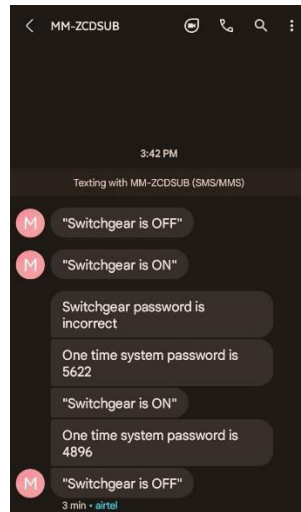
MM-ZCDSUB

3:42 PM

Texting with MM-ZCDSUB (SMS/MMS)

M "Switchgear is OFF"

M "Switchgear is ON"

Switchgear password is incorrect

One time system password is 5622

"Switchgear is ON"

One time system password is 4896

M "Switchgear is OFF"

3 min • airtel